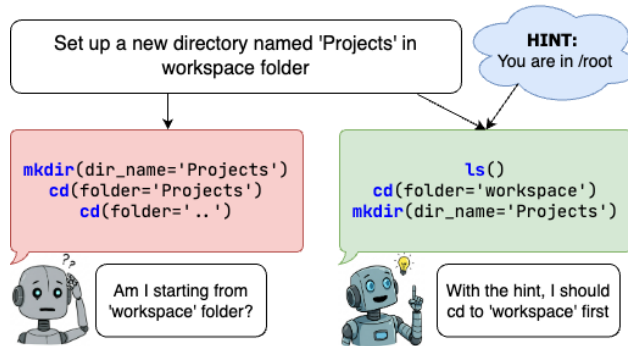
Set up a new directory named 'Projects' in workspace folder

HINT:
You are in /root

mkdir(dir_name='Projects')
cd(folder='Projects')
cd(folder='..')

ls()
cd(folder='workspace')
mkdir(dir_name='Projects')

??

Am I starting from 'workspace' folder?

With the hint, I should cd to 'workspace' first